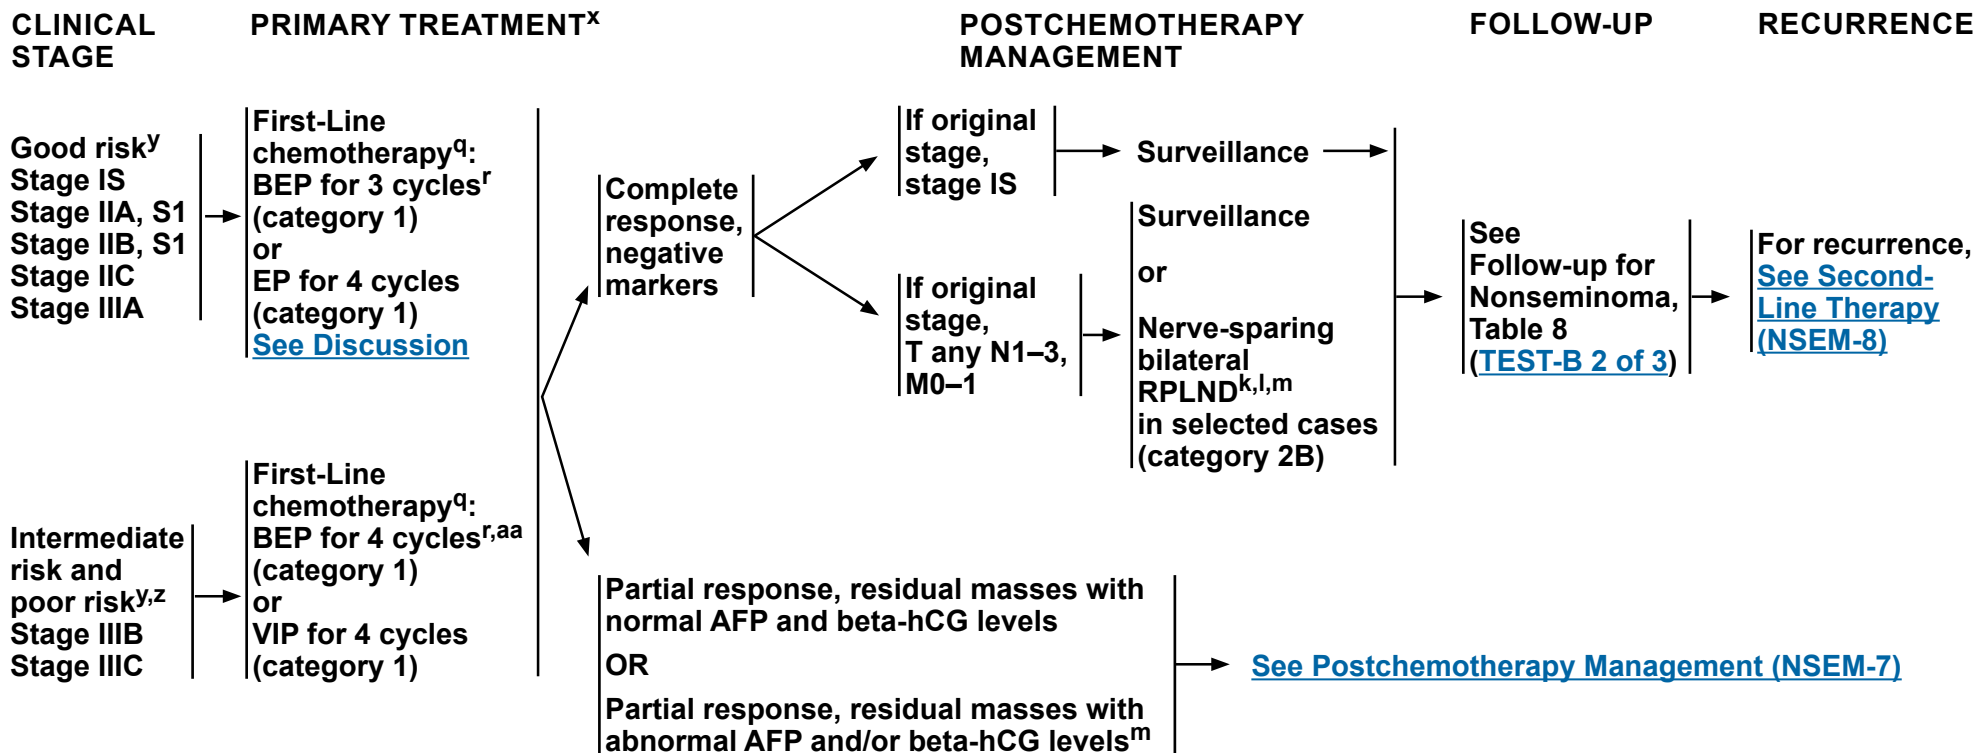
CLINICAL STAGE

PRIMARY TREATMENT$^{x}$

POSTCHEMOTHERAPY MANAGEMENT

FOLLOW-UP

RECURRENCE

Good risk$^{y}$
Stage IS
Stage IIA, S1
Stage IIB, S1
Stage IIC
Stage IIIA

First-Line chemotherapy$^{q}$:
BEP for 3 cycles$^{r}$ (category 1)
or
EP for 4 cycles (category 1)
See Discussion

Intermediate risk and poor risk$^{y,z}$
Stage IIIB
Stage IIIC

First-Line chemotherapy$^{q}$:
BEP for 4 cycles$^{r,aa}$ (category 1)
or
VIP for 4 cycles (category 1)

Complete response, negative markers

If original stage, stage IS

Surveillance

If original stage, T any N1–3, M0–1

Surveillance

or

Nerve-sparing bilateral RPLND$^{k,l,m}$ in selected cases (category 2B)

See Follow-up for Nonseminoma, Table 8 (TEST-B 2 of 3)

For recurrence, See Second-Line Therapy (NSEM-8)

Partial response, residual masses with normal AFP and beta-hCG levels

OR

Partial response, residual masses with abnormal AFP and/or beta-hCG levels$^{m}$

See Postchemotherapy Management (NSEM-7)